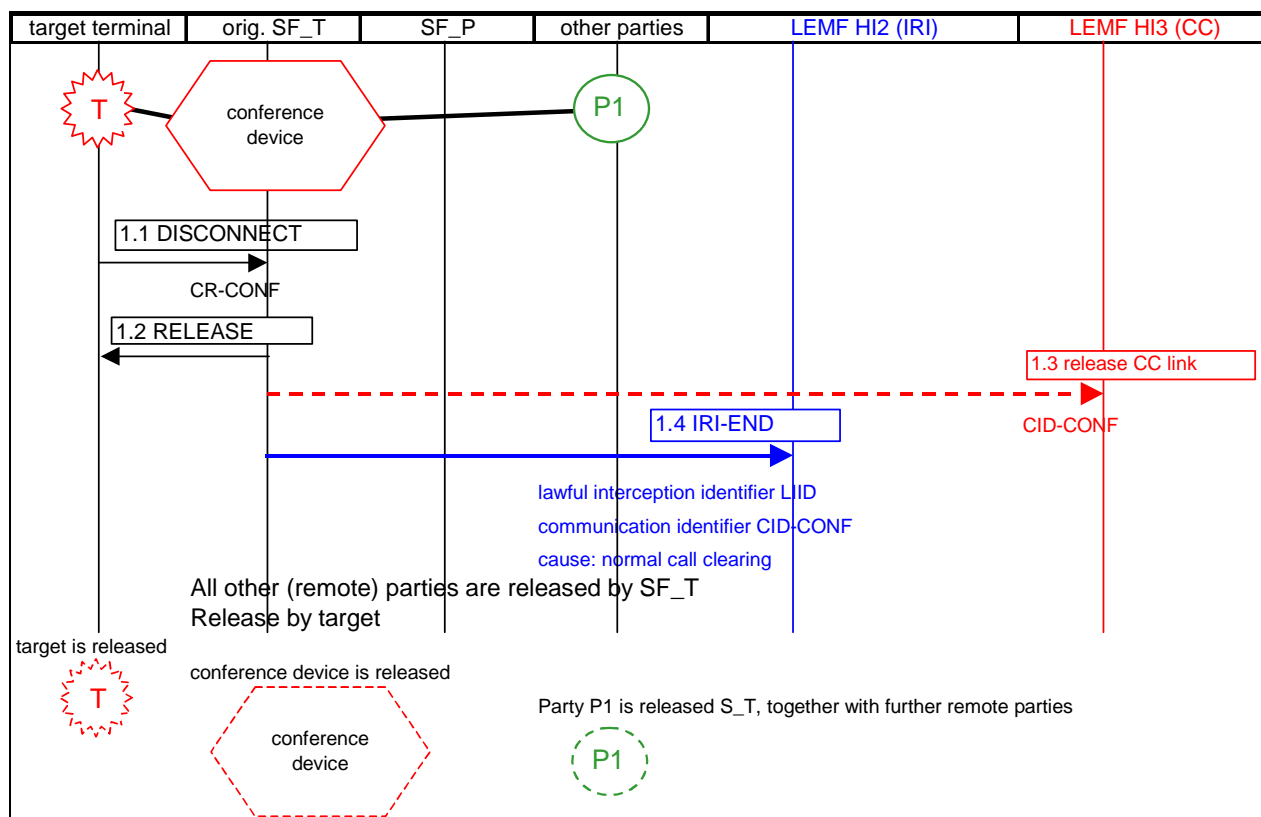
| target terminal | orig. SF_T | SF_P | other parties | LEMF HI2 (IRI) | LEMF HI3 (CC) |
|---|---|---|---|---|---|

T

conference device

P1

1.1 DISCONNECT

CR-CONF

1.2 RELEASE

1.3 release CC link

1.4 IRI-END

CID-CONF

lawful interception identifier LIID

communication identifier CID-CONF

cause: normal call clearing

All other (remote) parties are released by SF_T
Release by target

target is released

T

conference device is released

conference device

Party P1 is released S_T, together with further remote parties

P1